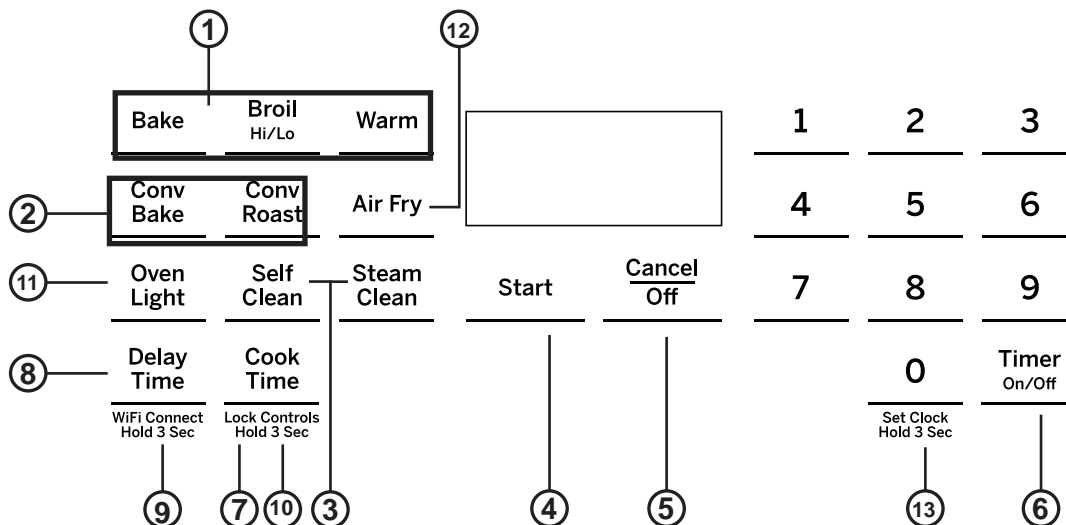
1
12
Bake
Broil
Hi/Lo
Warm
1
2
3
2
Conv Bake
Conv Roast
Air Fry
4
5
6
11
Oven Light
Self Clean
Steam Clean
Start
Cancel
Off
7
8
9
8
Delay Time
Cook Time
0
Timer
On/Off
WiFi Connect
Hold 3 Sec
Lock Controls
Hold 3 Sec
Set Clock
Hold 3 Sec
9
7
10
3
4
5
13
6